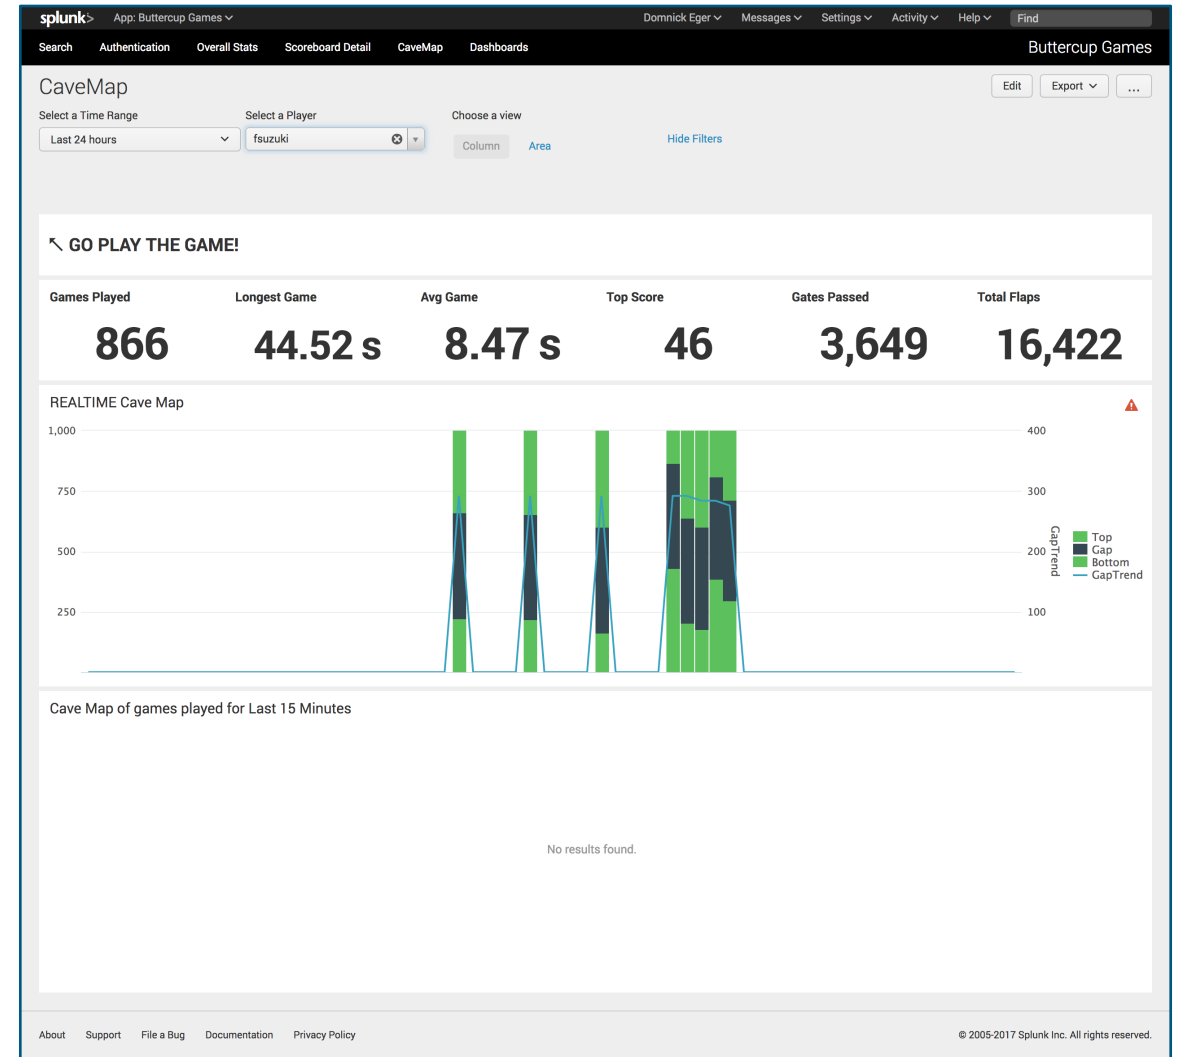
splunk> App: Buttercup Games

Domnick Eger Messages Settings Activity Help Find

Search Authentication Overall Stats Scoreboard Detail CaveMap Dashboards

Buttercup Games

CaveMap

Edit Export ...

Select a Time Range
Last 24 hours

Select a Player
fsuzuki

Choose a view
Column Area

Hide Filters

↖ GO PLAY THE GAME!

| Games Played | Longest Game | Avg Game | Top Score | Gates Passed | Total Flaps |
|---|---|---|---|---|---|
| 866 | 44.52 s | 8.47 s | 46 | 3,649 | 16,422 |

REALTIME Cave Map

1,000
750
500
250

400
300
200
100

GapTrend

Top
Gap
Bottom
GapTrend

Cave Map of games played for Last 15 Minutes

No results found.

About Support File a Bug Documentation Privacy Policy

© 2005-2017 Splunk Inc. All rights reserved.